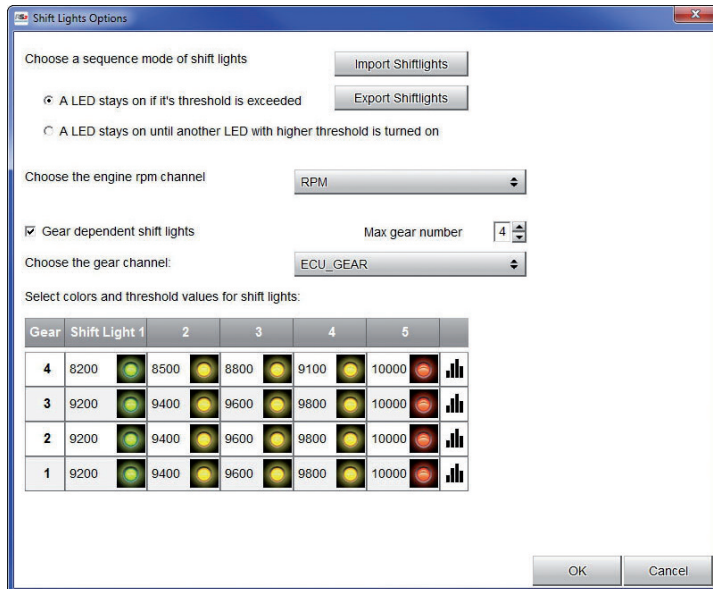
Shift Lights Options

Choose a sequence mode of shift lights

Import Shiftlights

A LED stays on if it's threshold is exceeded

Export Shiftlights

A LED stays on until another LED with higher threshold is turned on

Choose the engine rpm channel

RPM

Gear dependent shift lights

Max gear number 4

Choose the gear channel:

ECU_GEAR

Select colors and threshold values for shift lights:

| Gear | Shift Light 1 | 2 | 3 | 4 | 5 |
|---|---|---|---|---|---|
| 4 | 8200 | 8500 | 8800 | 9100 | 10000 |
| 3 | 9200 | 9400 | 9600 | 9800 | 10000 |
| 2 | 9200 | 9400 | 9600 | 9800 | 10000 |
| 1 | 9200 | 9400 | 9600 | 9800 | 10000 |

OK

Cancel